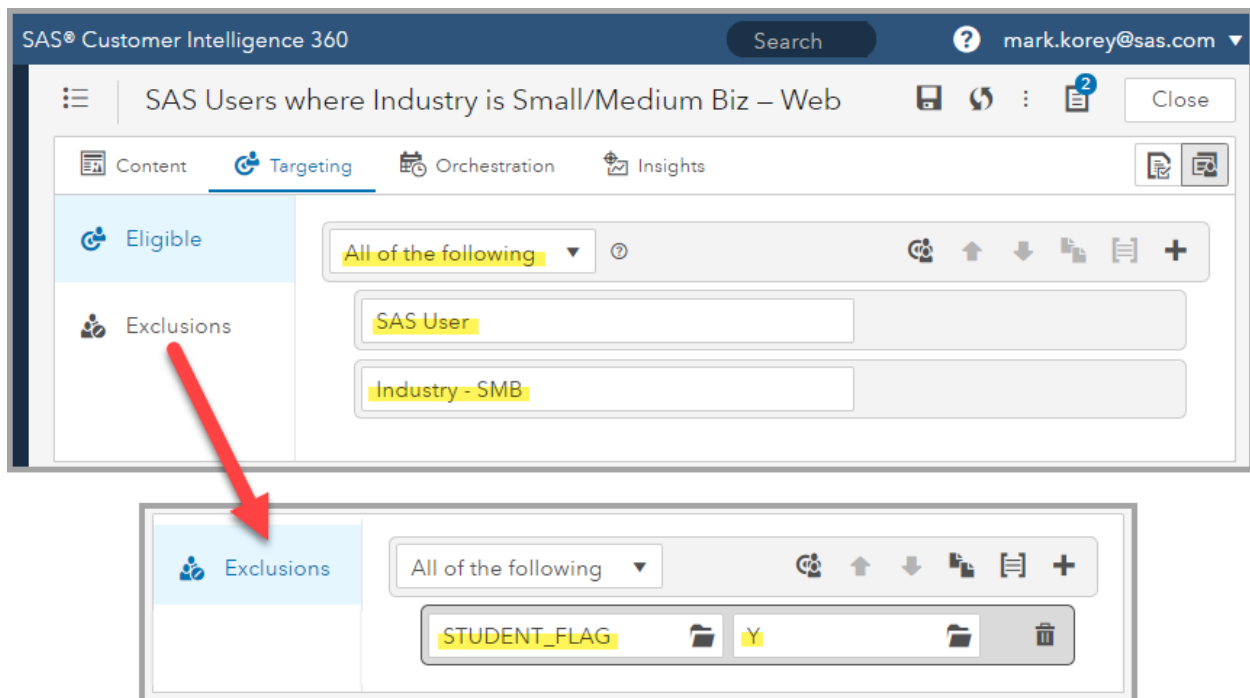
SAS® Customer Intelligence 360
Search
mark.korey@sas.com
SAS Users where Industry is Small/Medium Biz – Web
2
Close
Content
Targeting
Orchestration
Insights
Eligible
Exclusions
All of the following
SAS User
Industry - SMB

Exclusions
All of the following
STUDENT_FLAG
Y